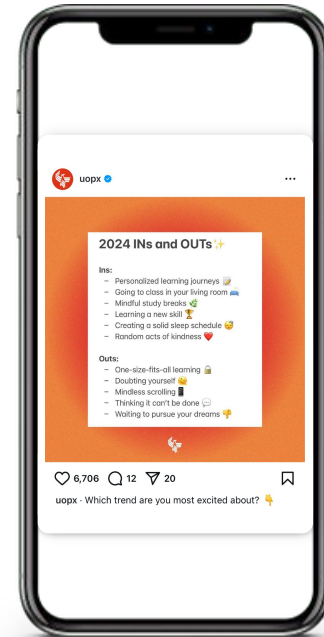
uopx

2024 INs and OUTs✨

Ins:
– Personalized learning journeys 📝
– Going to class in your living room 🛋️
– Mindful study breaks 🌿
– Learning a new skill 🏆
– Creating a solid sleep schedule 😴
– Random acts of kindness ❤️

Outs:
– One-size-fits-all learning 🔒
– Doubting yourself 😔
– Mindless scrolling 📱
– Thinking it can't be done 💬
– Waiting to pursue your dreams 👎

6,706 12 20

uopx · Which trend are you most excited about? 👇